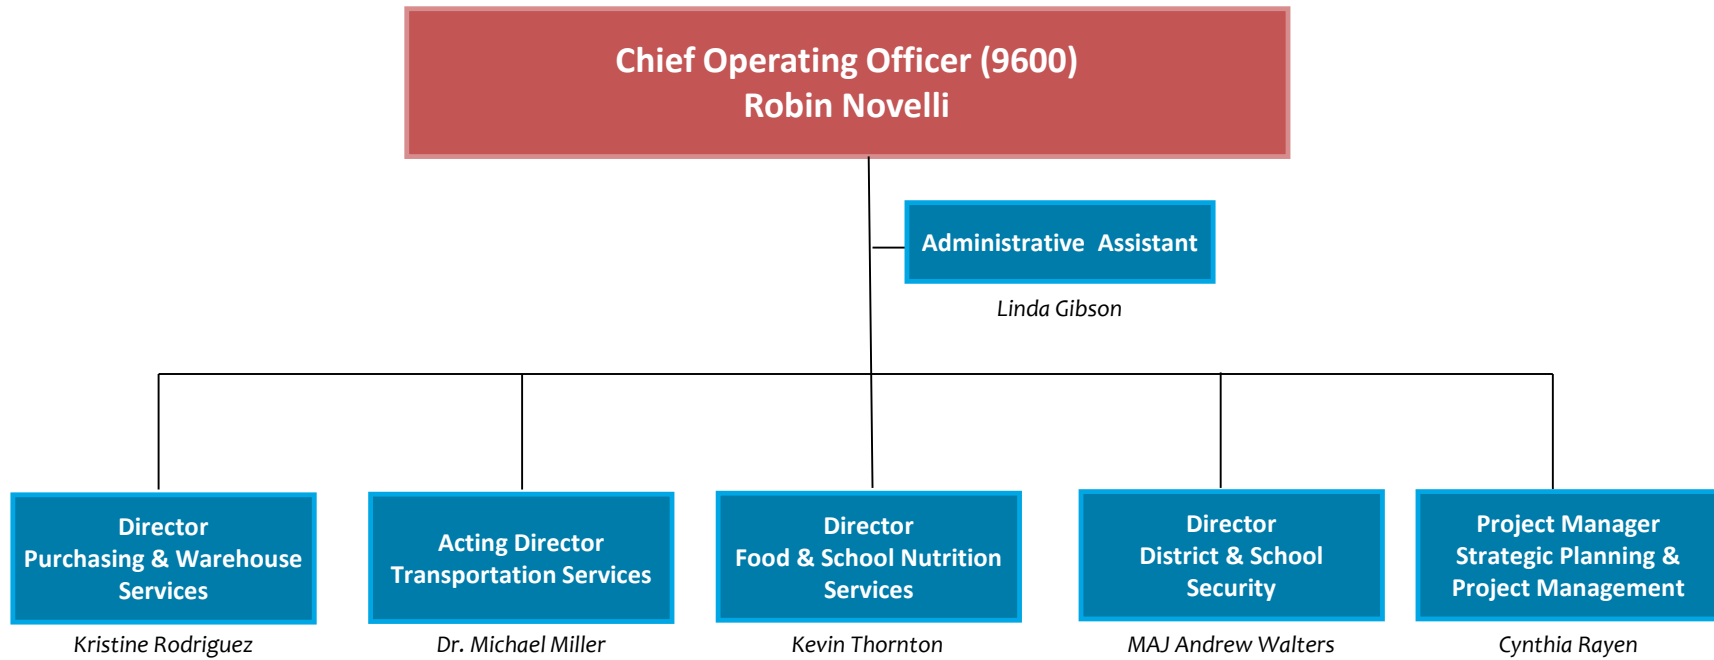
Chief Operating Officer (9600)
Robin Novelli

Administrative Assistant
Linda Gibson

Director
Purchasing & Warehouse Services
Kristine Rodriguez

Acting Director
Transportation Services
Dr. Michael Miller

Director
Food & School Nutrition Services
Kevin Thornton

Director
District & School Security
MAJ Andrew Walters

Project Manager
Strategic Planning & Project Management
Cynthia Rayen